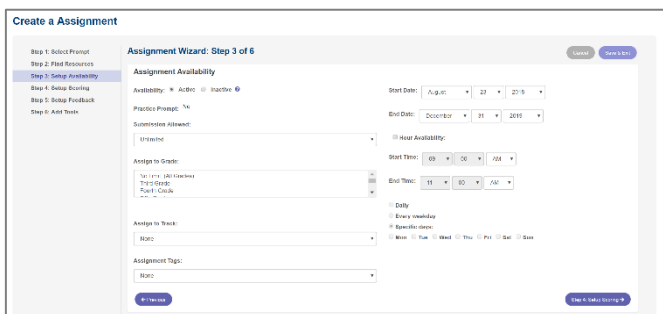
Create a Assignment

Step 1: Select Prompt
Step 2: Find Resources
Step 3: Setup Availability
Step 4: Setup Scoring
Step 5: Setup Feedback
Step 6: Add Tools

Assignment Wizard: Step 3 of 6

Cancel
Save & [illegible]

Assignment Availability

Availability: Active Inactive

Practice Prompt: No

Submission Allowed:

Unlimited

Assign to Grade:

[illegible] (All Grades)
Third Grade
Fourth Grade
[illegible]

Assign to Track:

None

Assignment Tags:

None

Start Date: August 23 2016

End Date: December 31 2016

Hour Availability:

Start Time: 09 00 AM

End Time: 11 00 AM

Daily
Every weekday
Specific days:
Mon Tue Wed Thu Fri Sat Sun

← Previous

Step 4: Setup Scoring →